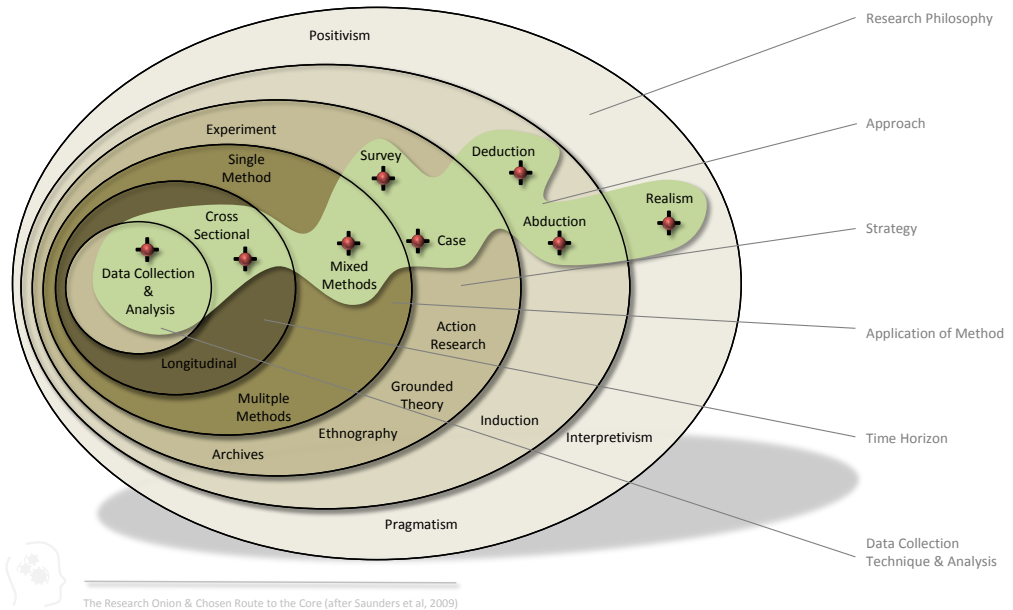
Positivism

Research Philosophy

Approach

Strategy

Application of Method

Time Horizon

Data Collection Technique & Analysis

Experiment

Single Method

Survey

Deduction

Realism

Abduction

Cross Sectional

Case

Mixed Methods

Data Collection & Analysis

Action Research

Longitudinal

Grounded Theory

Mulitple Methods

Induction

Interpretivism

Ethnography

Archives

Pragmatism

The Research Onion & Chosen Route to the Core (after Saunders et al, 2009)